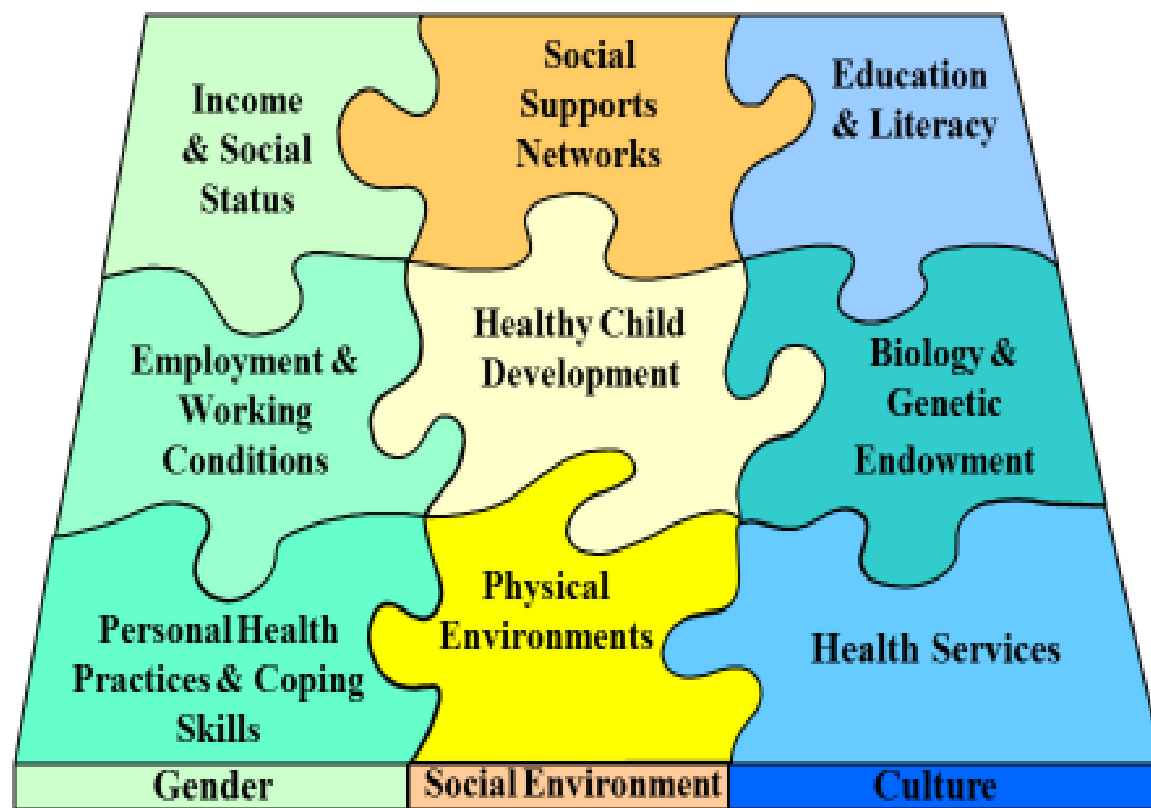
Income & Social Status

Social Supports Networks

Education & Literacy

Employment & Working Conditions

Healthy Child Development

Biology & Genetic Endowment

Personal Health Practices & Coping Skills

Physical Environments

Health Services

Gender

Social Environment

Culture